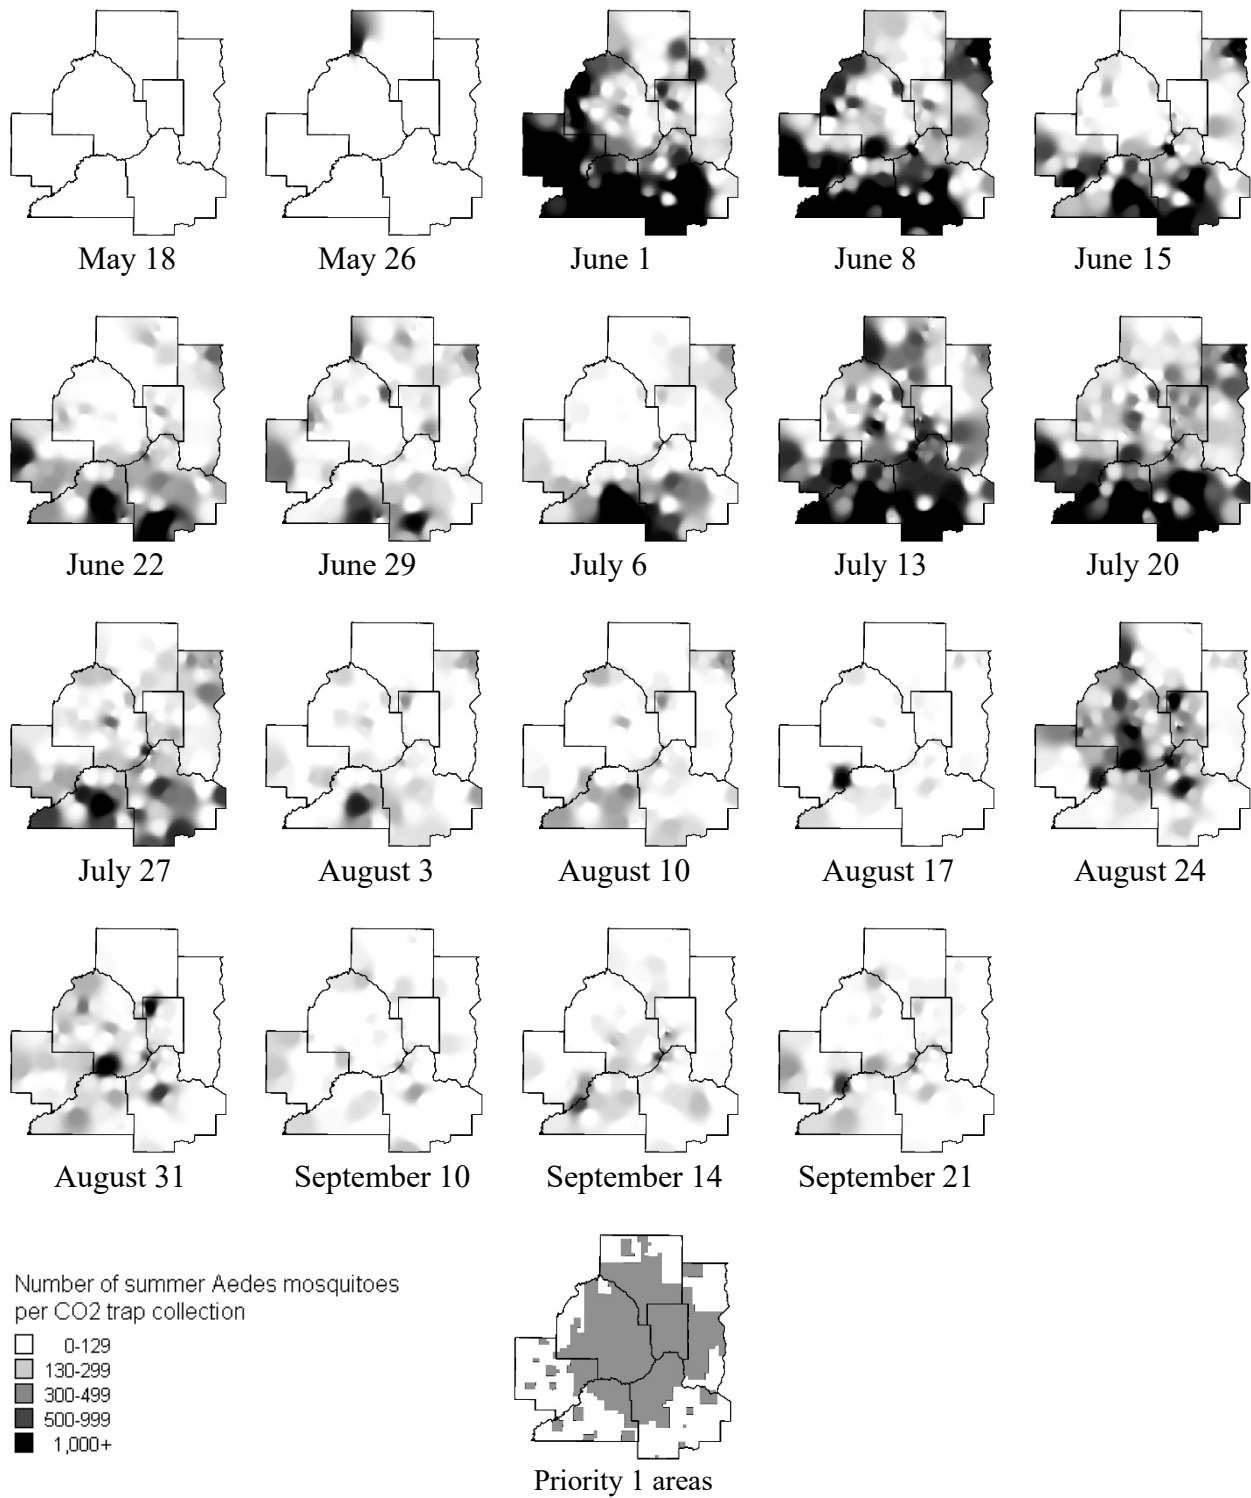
May 18
May 26
June 1
June 8
June 15

June 22
June 29
July 6
July 13
July 20

July 27
August 3
August 10
August 17
August 24

August 31
September 10
September 14
September 21

Number of summer Aedes mosquitoes per CO2 trap collection
0-129
130-299
300-499
500-999
1,000+

Priority 1 areas